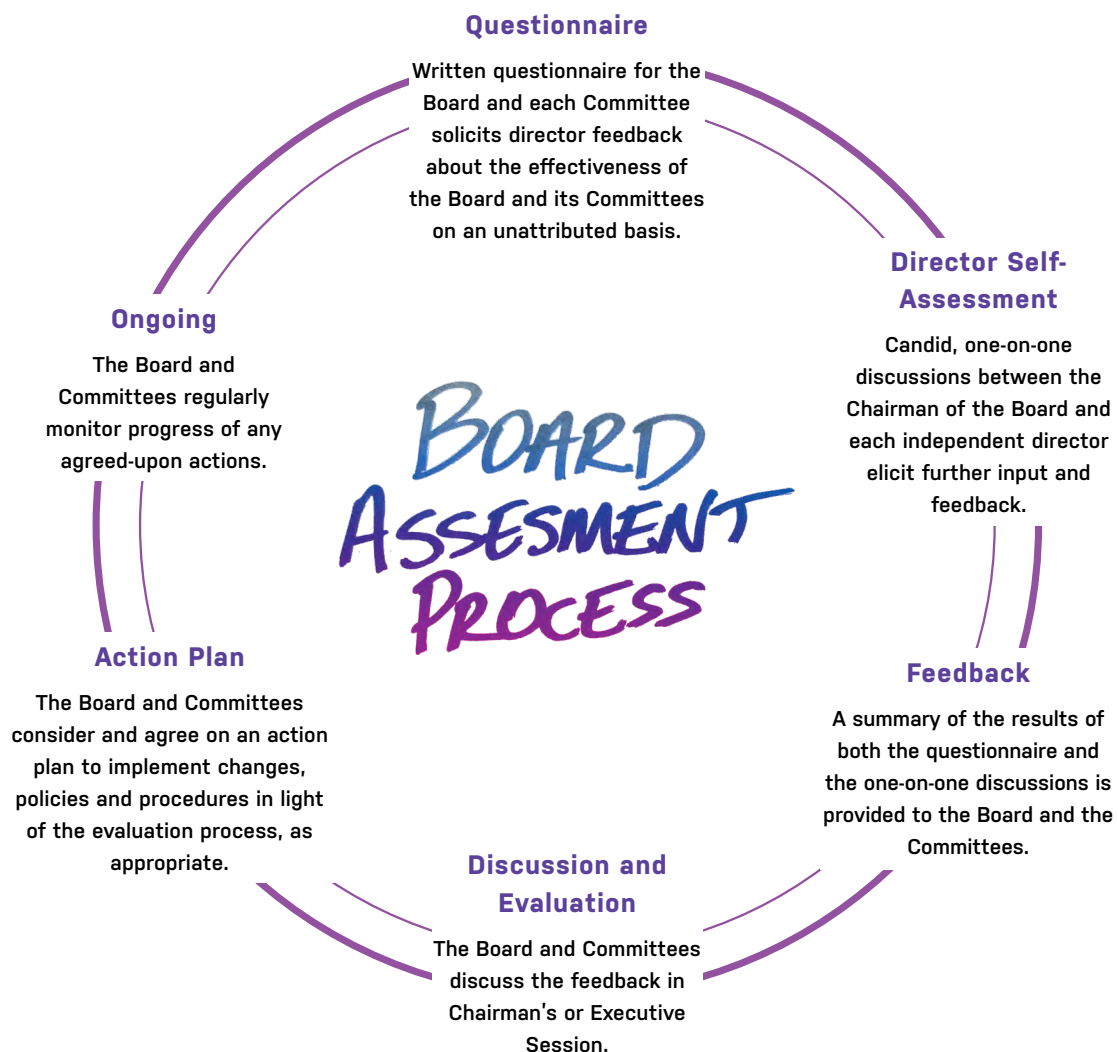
Questionnaire

Written questionnaire for the Board and each Committee solicits director feedback about the effectiveness of the Board and its Committees on an unattributed basis.

Director Self-Assessment

Candid, one-on-one discussions between the Chairman of the Board and each independent director elicit further input and feedback.

Feedback

A summary of the results of both the questionnaire and the one-on-one discussions is provided to the Board and the Committees.

Discussion and Evaluation

The Board and Committees discuss the feedback in Chairman's or Executive Session.

Action Plan

The Board and Committees consider and agree on an action plan to implement changes, policies and procedures in light of the evaluation process, as appropriate.

Ongoing

The Board and Committees regularly monitor progress of any agreed-upon actions.

BOARD ASSESMENT PROCESS